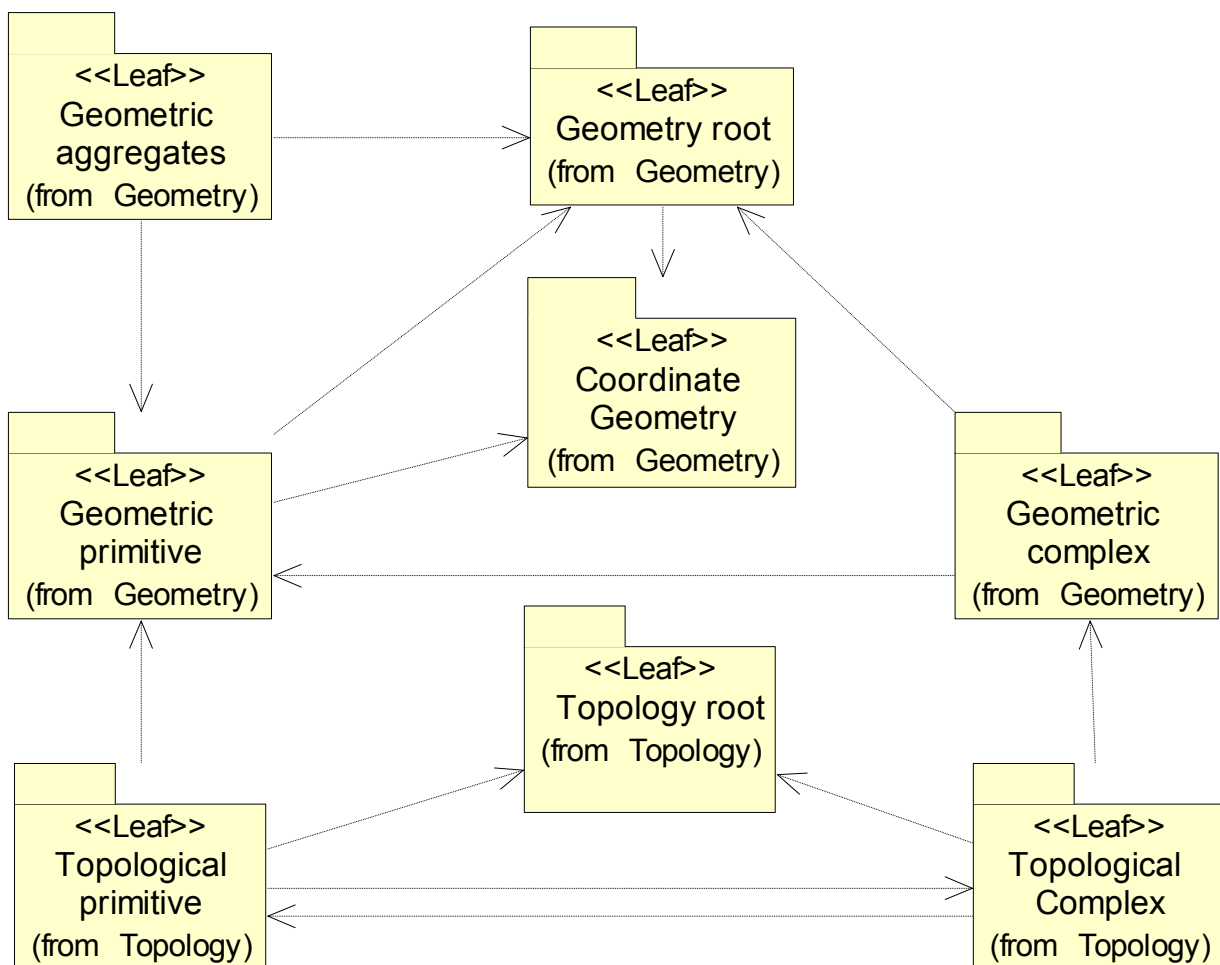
<<Leaf>>
Geometric aggregates
(from Geometry)

<<Leaf>>
Geometry root
(from Geometry)

<<Leaf>>
Coordinate Geometry
(from Geometry)

<<Leaf>>
Geometric primitive
(from Geometry)

<<Leaf>>
Geometric complex
(from Geometry)

<<Leaf>>
Topology root
(from Topology)

<<Leaf>>
Topological primitive
(from Topology)

<<Leaf>>
Topological Complex
(from Topology)